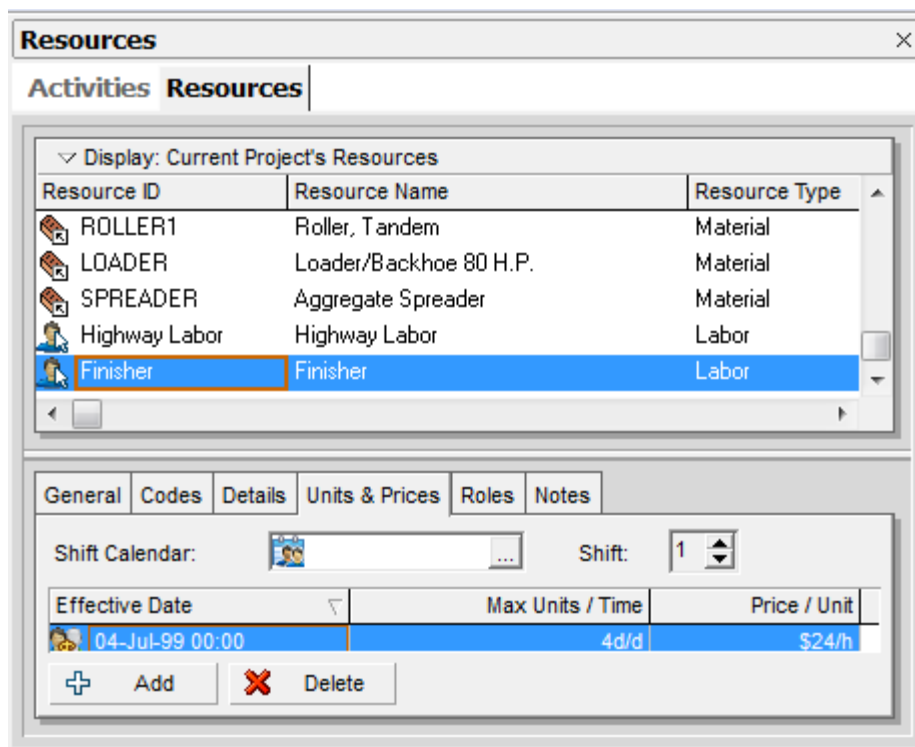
Resources ×

Activities Resources

Display: Current Project's Resources

| Resource ID | Resource Name | Resource Type |
|---|---|---|
| ROLLER1 | Roller, Tandem | Material |
| LOADER | Loader/Backhoe 80 H.P. | Material |
| SPREADER | Aggregate Spreader | Material |
| Highway Labor | Highway Labor | Labor |
| Finisher | Finisher | Labor |

General Codes Details Units & Prices Roles Notes

Shift Calendar: ... Shift: 1

| Effective Date | Max Units / Time | Price / Unit |
|---|---|---|
| 04-Jul-99 00:00 | 4d/d | $24/h |

Add Delete